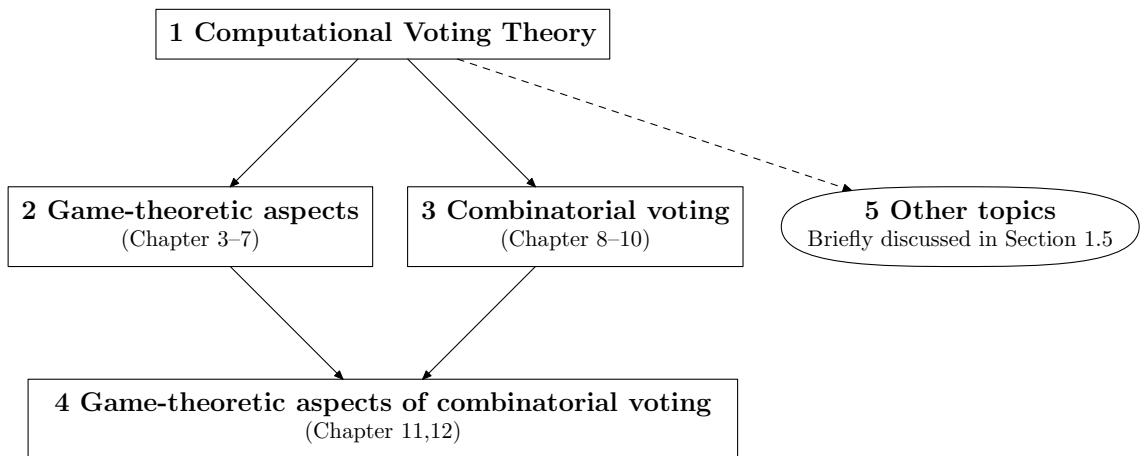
1 Computational Voting Theory

2 Game-theoretic aspects
(Chapter 3–7)

3 Combinatorial voting
(Chapter 8–10)

5 Other topics
Briefly discussed in Section 1.5

4 Game-theoretic aspects of combinatorial voting
(Chapter 11,12)